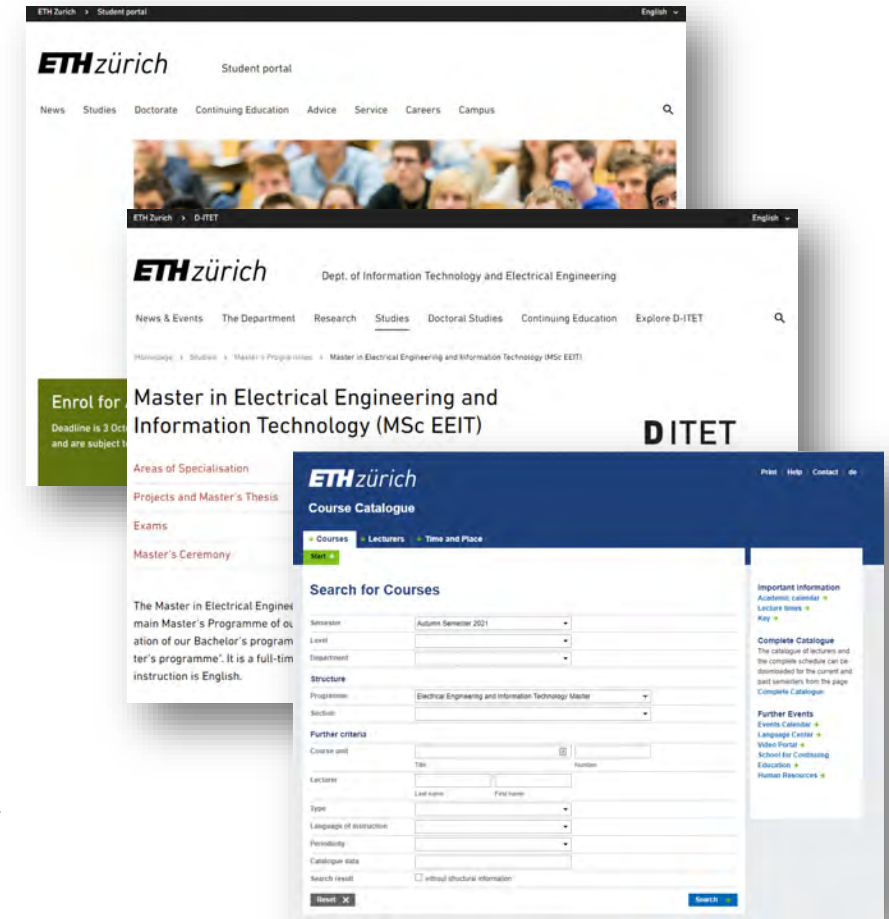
ETH Zurich > Student portal English

ETH zürich Student portal

News Studies Doctorate Continuing Education Advice Service Careers Campus

Enrol for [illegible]

Deadline is 3 Oct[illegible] and are subject t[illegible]

ETH Zurich > D-ITET English

ETH zürich Dept. of Information Technology and Electrical Engineering

News & Events The Department Research Studies Doctoral Studies Continuing Education Explore D-ITET

Homepage > Studies > Master's Programmes > Master in Electrical Engineering and Information Technology (MSc EEIT)

Master in Electrical Engineering and Information Technology (MSc EEIT)

D ITET

Areas of Specialisation

Projects and Master's Thesis

Exams

Master's Ceremony

The Master in Electrical Enginee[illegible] main Master's Programme of ou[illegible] ation of our Bachelor's program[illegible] ter's programme'. It is a full-tim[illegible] instruction is English.

ETH zürich

Course Catalogue

Print Help Contact de

Courses Lecturers Time and Place

Start

Search for Courses

Semester Autumn Semester 2021

Level

Department

Structure

Programme Electrical Engineering and Information Technology Master

Section

Further criteria

Course unit

Title Number

Lecturer

Last name First name

Type

Language of instruction

Periodicity

Catalogue data

Search result without structural information

Reset

Search

Important information
Academic calendar
Lecture times
Key

Complete Catalogue
The catalogue of lecturers and the complete schedule can be downloaded for the current and past semesters from the page Complete Catalogue

Further Events
Events Calendar
Language Center
Video Portal
School for Continuing Education
Human Resources